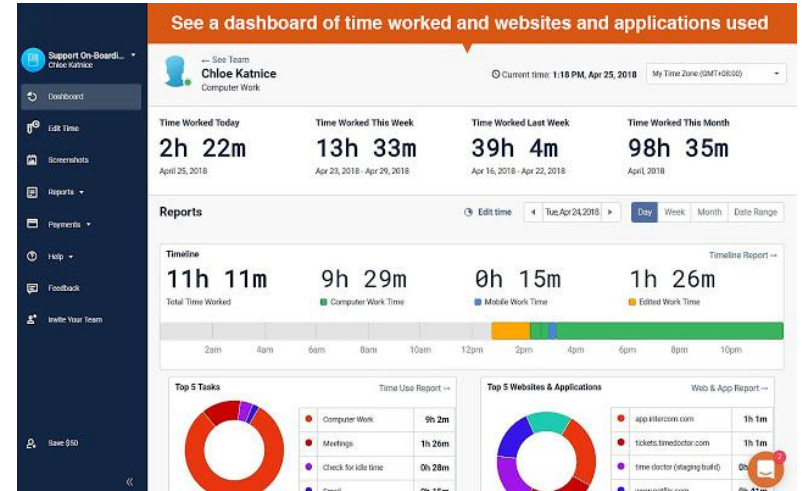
See a dashboard of time worked and websites and applications used

Support On-Boardi...
Chloe Katnice

Dashboard
Edit Time
Screenshots
Reports
Payments
Help
Feedback
Invite Your Team

Save $50

«

← See Team
Chloe Katnice
Computer Work

Current time: 1:18 PM, Apr 25, 2018

My Time Zone (GMT+08:00)

Time Worked Today
2h 22m
April 25, 2018

Time Worked This Week
13h 33m
Apr 23, 2018 - Apr 29, 2018

Time Worked Last Week
39h 4m
Apr 16, 2018 - Apr 22, 2018

Time Worked This Month
98h 35m
April, 2018

Reports

Edit time

Tue, Apr 24, 2018

Day Week Month Date Range

Timeline

Timeline Report →

11h 11m
Total Time Worked

9h 29m
Computer Work Time

0h 15m
Mobile Work Time

1h 26m
Edited Work Time

2am 4am 6am 8am 10am 12pm 2pm 4pm 6pm 8pm 10pm

Top 5 Tasks

Time Use Report →

| Computer Work | 9h 2m |
|---|---|
| Meetings | 1h 26m |
| Check for idle time | 0h 28m |
| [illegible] | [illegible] |

Top 5 Websites & Applications

Web & App Report →

| app.intercom.com | 1h 1m |
|---|---|
| tickets.timedoctor.com | 1h 1m |
| time doctor (staging build) | 0h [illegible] |
| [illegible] | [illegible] |

2